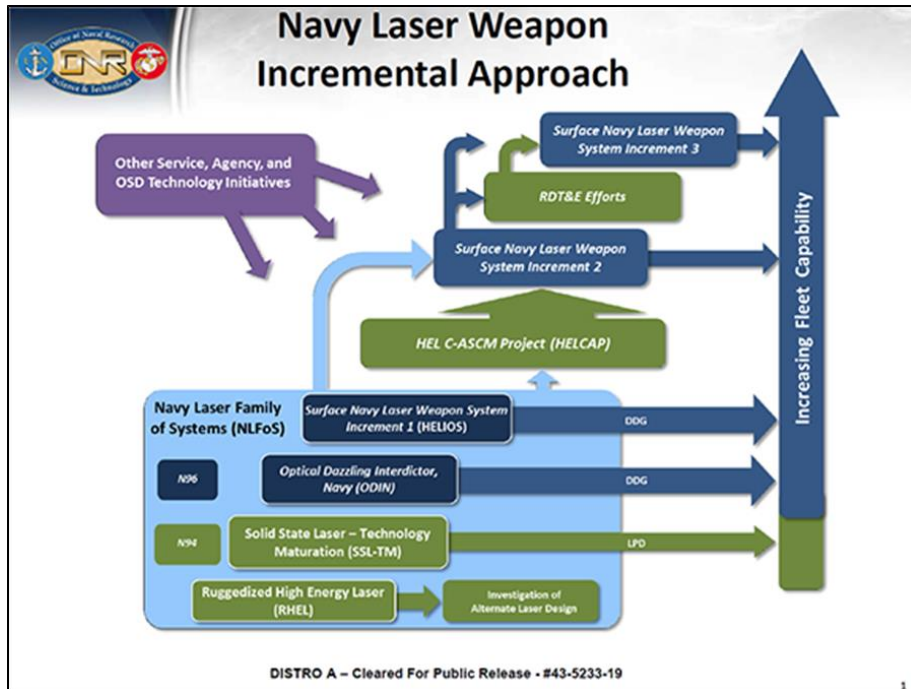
Office of Naval Research Science & Technology

ONR

Navy Laser Weapon Incremental Approach

Other Service, Agency, and OSD Technology Initiatives

Surface Navy Laser Weapon System Increment 3

RDT&E Efforts

Surface Navy Laser Weapon System Increment 2

HEL C-ASCM Project (HELCAP)

Increasing Fleet Capability

Navy Laser Family of Systems (NLFoS)

Surface Navy Laser Weapon System Increment 1 (HELIOS)

DDG

N96

Optical Dazzling Interdictor, Navy (ODIN)

DDG

N94

Solid State Laser – Technology Maturation (SSL-TM)

LPD

Ruggedized High Energy Laser (RHEL)

Investigation of Alternate Laser Design

DISTRO A – Cleared For Public Release - #43-5233-19

1